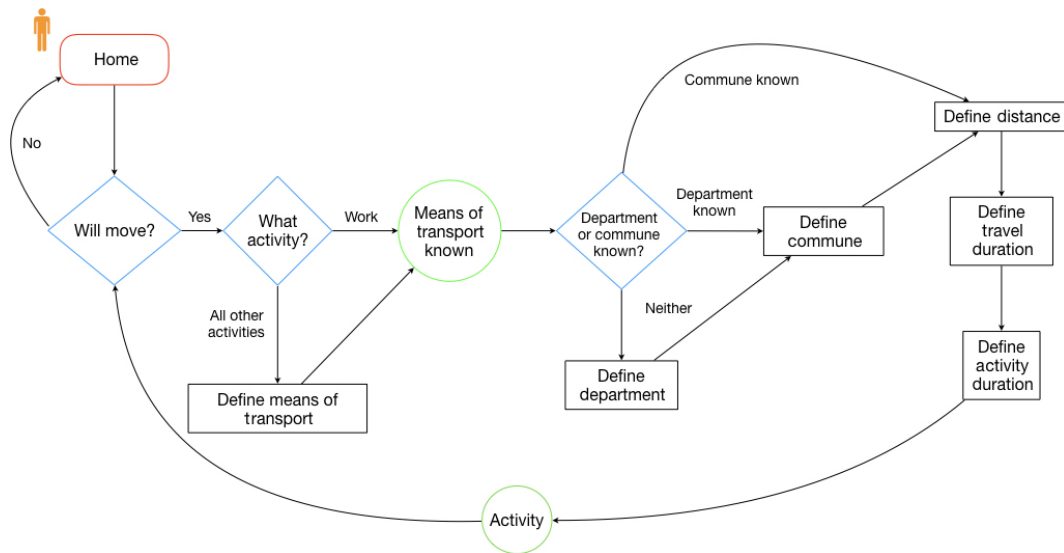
Home

No

Will move?

Yes

What activity?

Work

Means of transport known

All other activities

Define means of transport

Commune known

Department or commune known?

Department known

Define commune

Neither

Define department

Define distance

Define travel duration

Define activity duration

Activity